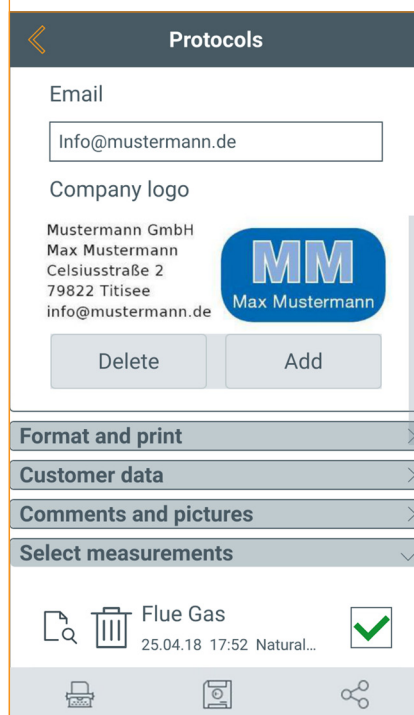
Protocols

Email

Info@mustermann.de

Company logo

Mustermann GmbH
Max Mustermann
Celsiusstraße 2
79822 Titisee
info@mustermann.de

MM
Max Mustermann

Delete

Add

Format and print

Customer data

Comments and pictures

Select measurements

Flue Gas
25.04.18 17:52 Natural...